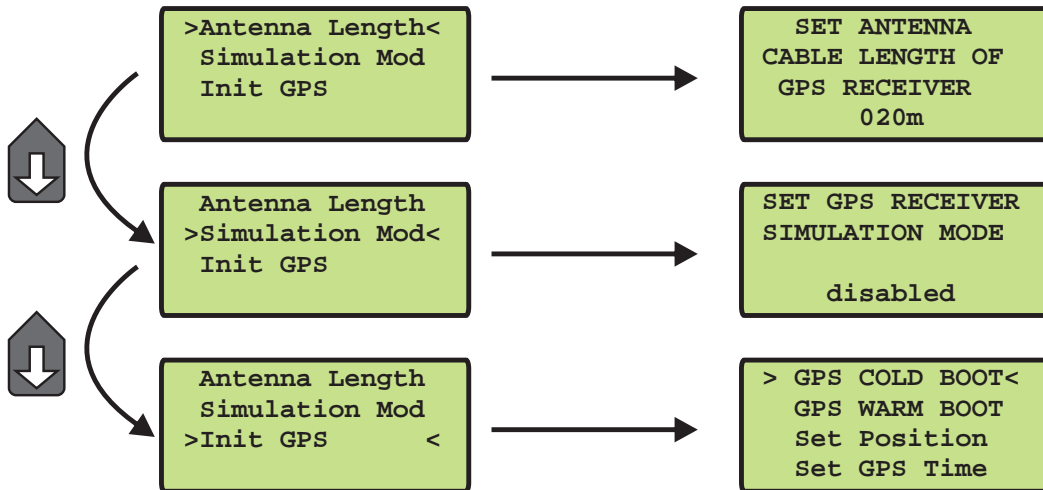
>Antenna Length<
Simulation Mod
Init GPS

SET ANTENNA
CABLE LENGTH OF
GPS RECEIVER
020m

Antenna Length
>Simulation Mod<
Init GPS

SET GPS RECEIVER
SIMULATION MODE

disabled

Antenna Length
Simulation Mod
>Init GPS <

> GPS COLD BOOT<
GPS WARM BOOT
Set Position
Set GPS Time